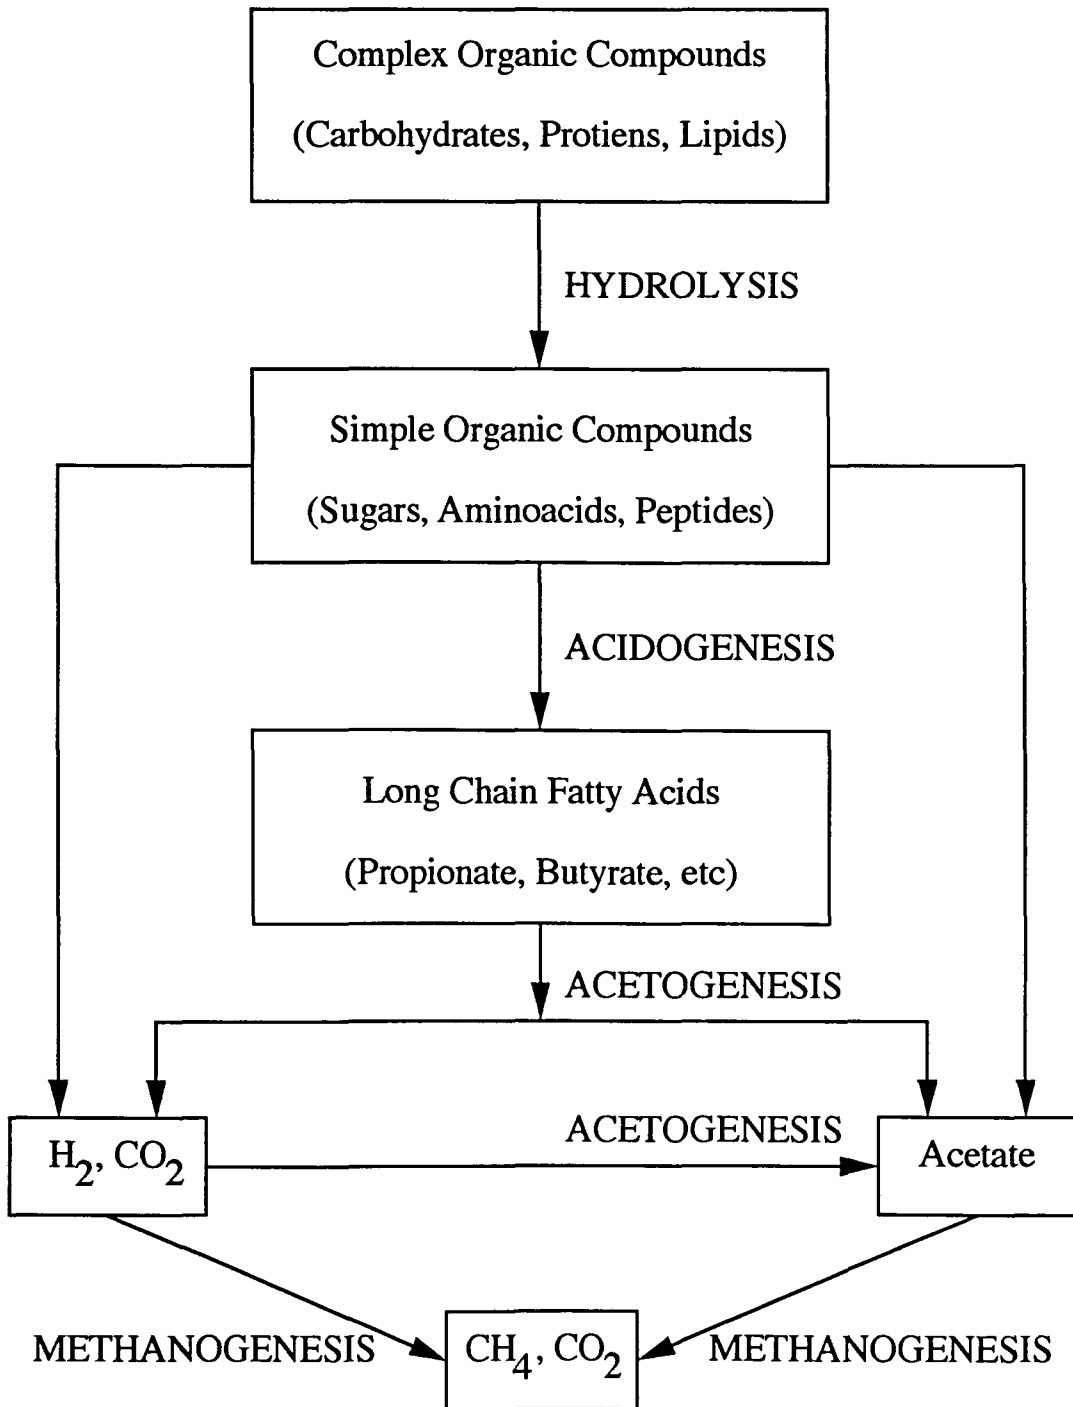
Complex Organic Compounds
(Carbohydrates, Protiens, Lipids)

HYDROLYSIS

Simple Organic Compounds
(Sugars, Aminoacids, Peptides)

ACIDOGENESIS

Long Chain Fatty Acids
(Propionate, Butyrate, etc)

ACETOGENESIS

$H_2$, $CO_2$

ACETOGENESIS

Acetate

METHANOGENESIS

$CH_4$, $CO_2$

METHANOGENESIS